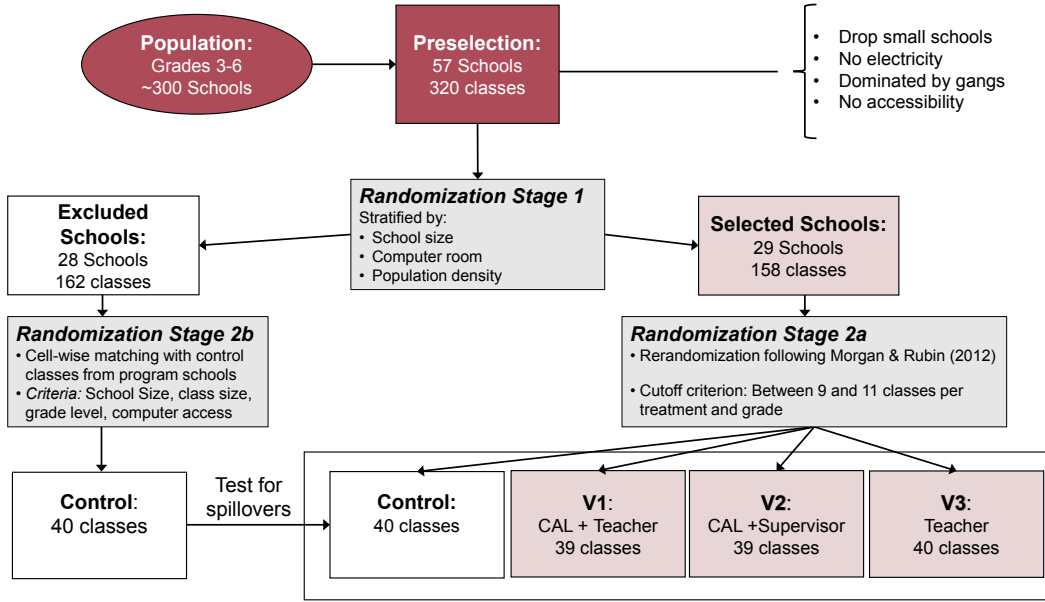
Population:
Grades 3-6
~300 Schools

Preselection:
57 Schools
320 classes

• Drop small schools
• No electricity
• Dominated by gangs
• No accessibility

Randomization Stage 1
Stratified by:
• School size
• Computer room
• Population density

Excluded Schools:
28 Schools
162 classes

Selected Schools:
29 Schools
158 classes

Randomization Stage 2b
• Cell-wise matching with control classes from program schools
• Criteria: School Size, class size, grade level, computer access

Randomization Stage 2a
• Rerandomization following Morgan & Rubin (2012)
• Cutoff criterion: Between 9 and 11 classes per treatment and grade

Control:
40 classes

Test for spillovers

Control:
40 classes

V1:
CAL + Teacher
39 classes

V2:
CAL +Supervisor
39 classes

V3:
Teacher
40 classes